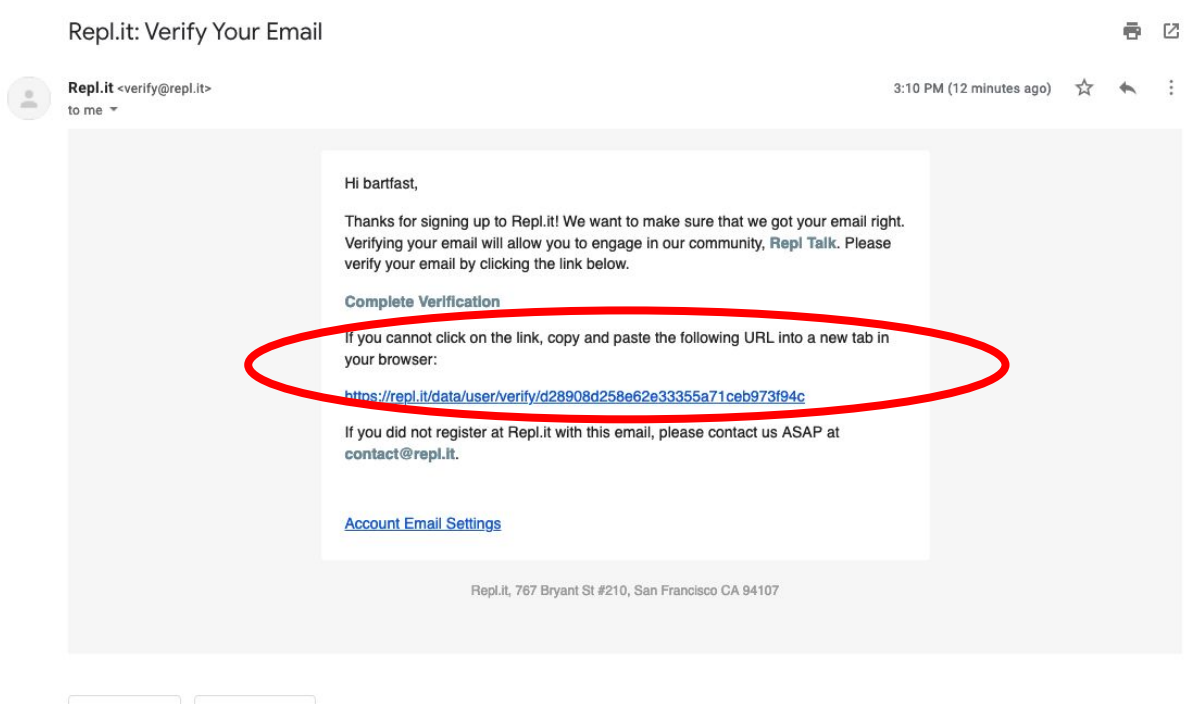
Repl.it: Verify Your Email

Repl.it <verify@repl.it>
to me

3:10 PM (12 minutes ago)

Hi bartfast,

Thanks for signing up to Repl.it! We want to make sure that we got your email right. Verifying your email will allow you to engage in our community, Repl Talk. Please verify your email by clicking the link below.

Complete Verification

If you cannot click on the link, copy and paste the following URL into a new tab in your browser:

https://repl.it/data/user/verify/d28908d258e62e33355a71ceb973f94c

If you did not register at Repl.it with this email, please contact us ASAP at contact@repl.it.

Account Email Settings

Repl.it, 767 Bryant St #210, San Francisco CA 94107